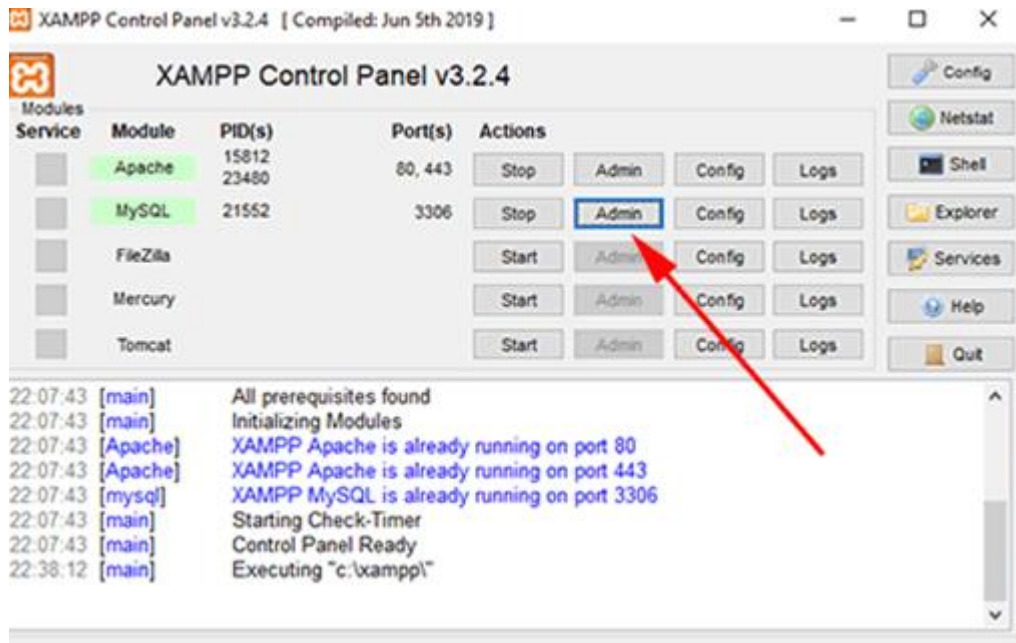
XAMPP Control Panel v3.2.4 [ Compiled: Jun 5th 2019 ]

XAMPP Control Panel v3.2.4

Config
Netstat
Shell
Explorer
Services
Help
Quit

Modules

| Service | Module | PID(s) | Port(s) | Actions | | | |
|---|---|---|---|---|---|---|---|
| | Apache | 15812 23480 | 80, 443 | Stop | Admin | Config | Logs |
| | MySQL | 21552 | 3306 | Stop | Admin | Config | Logs |
| | FileZilla | | | Start | Admin | Config | Logs |
| | Mercury | | | Start | Admin | Config | Logs |
| | Tomcat | | | Start | Admin | Config | Logs |

22:07:43 [main] All prerequisites found
22:07:43 [main] Initializing Modules
22:07:43 [Apache] XAMPP Apache is already running on port 80
22:07:43 [Apache] XAMPP Apache is already running on port 443
22:07:43 [mysql] XAMPP MySQL is already running on port 3306
22:07:43 [main] Starting Check-Timer
22:07:43 [main] Control Panel Ready
22:38:12 [main] Executing "c:\xampp\"